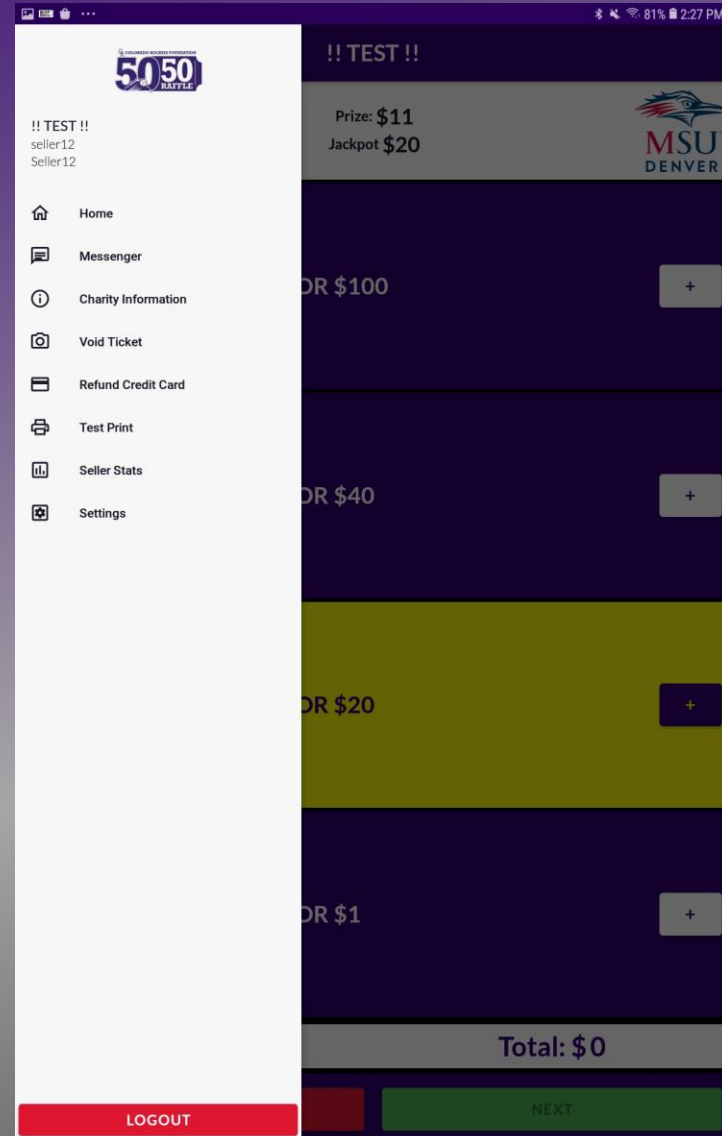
81% 2:27 PM

COLORADO ROCKIES FOUNDATION
50 50
RAFFLE

!! TEST !!
seller12
Seller12

Home
Messenger
Charity Information
Void Ticket
Refund Credit Card
Test Print
Seller Stats
Settings

LOGOUT

!! TEST !!

Prize: $11
Jackpot $20

MSU
DENVER

OR $100
+

OR $40
+

OR $20
+

OR $1
+

Total: $0

NEXT